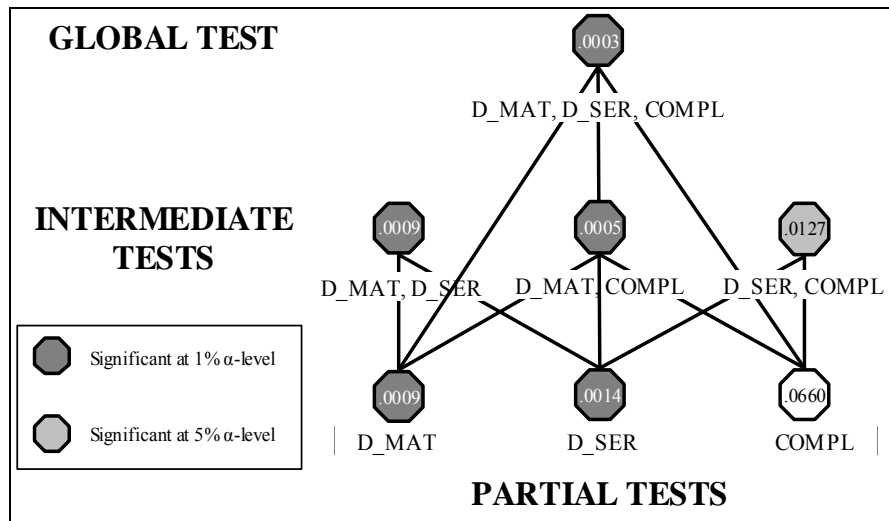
GLOBAL TEST

.0003

D_MAT, D_SER, COMPL

INTERMEDIATE TESTS

.0009

.0005

.0127

D_MAT, D_SER

D_MAT, COMPL

D_SER, COMPL

Significant at 1% α-level

Significant at 5% α-level

.0009

.0014

.0660

D_MAT

D_SER

COMPL

PARTIAL TESTS